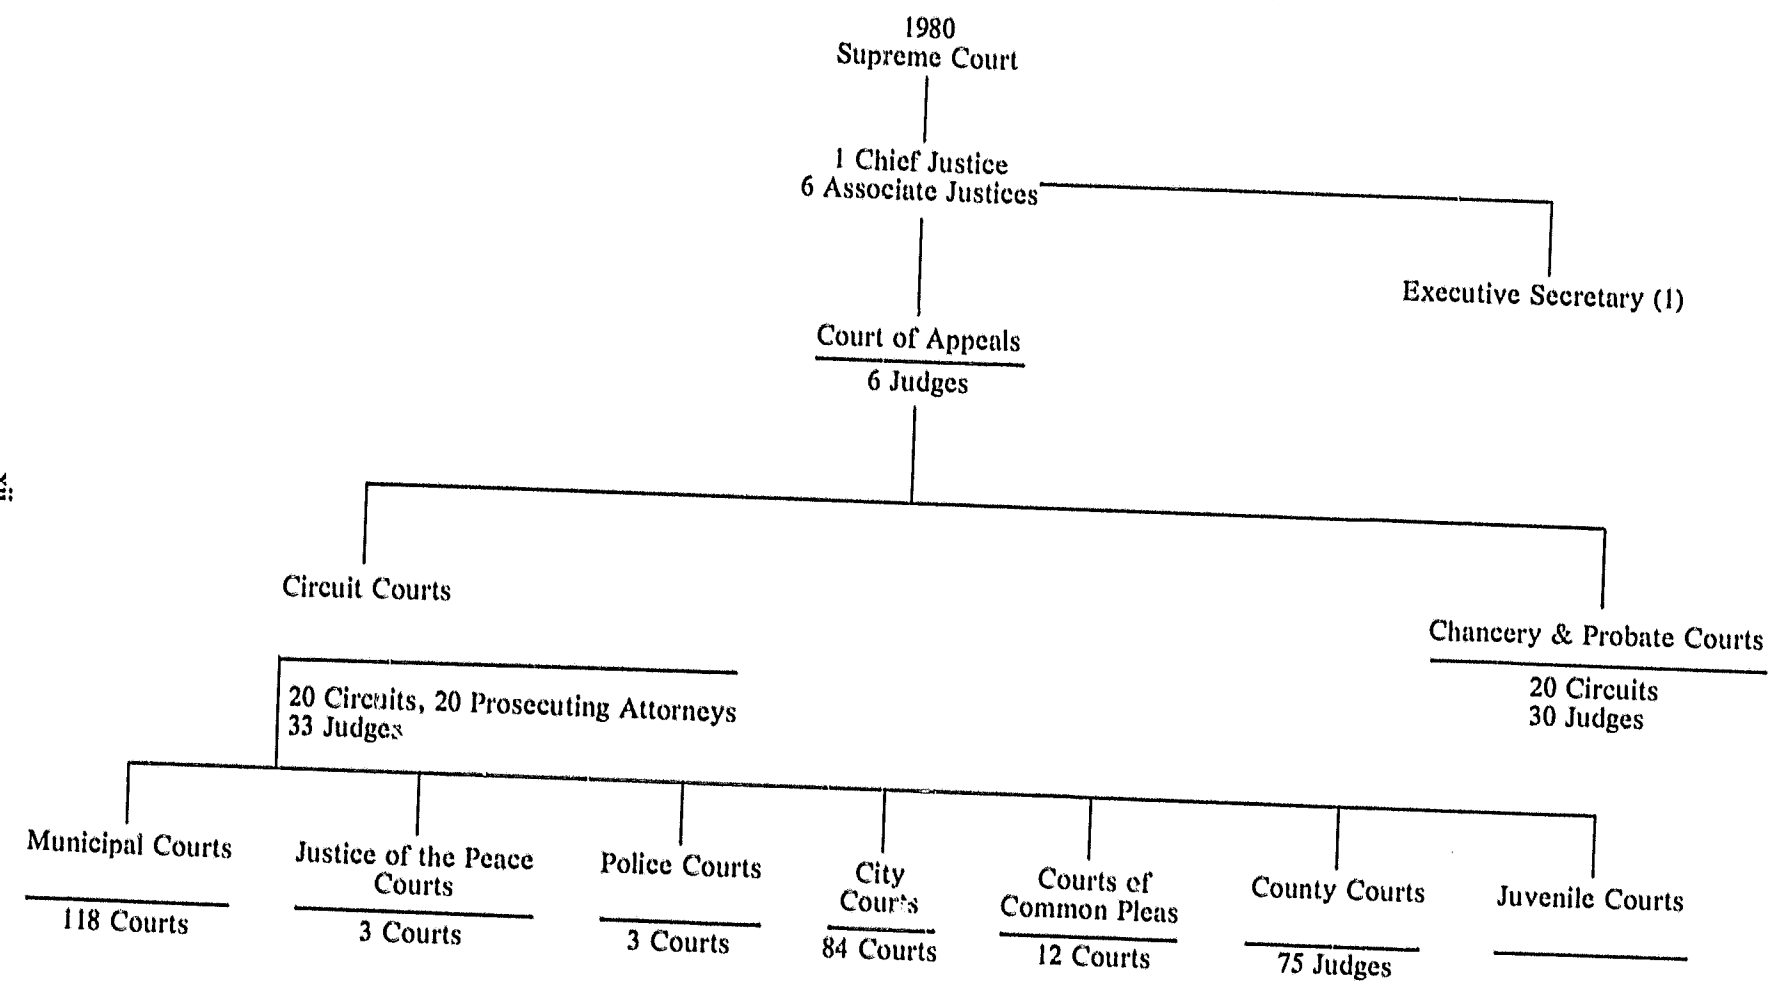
1980
Supreme Court

1 Chief Justice
6 Associate Justices

Executive Secretary (1)

Court of Appeals
6 Judges

Circuit Courts

Chancery & Probate Courts
20 Circuits
30 Judges

20 Circuits, 20 Prosecuting Attorneys
33 Judges

Municipal Courts
118 Courts

Justice of the Peace Courts
3 Courts

Police Courts
3 Courts

City Courts
84 Courts

Courts of Common Pleas
12 Courts

County Courts
75 Judges

Juvenile Courts